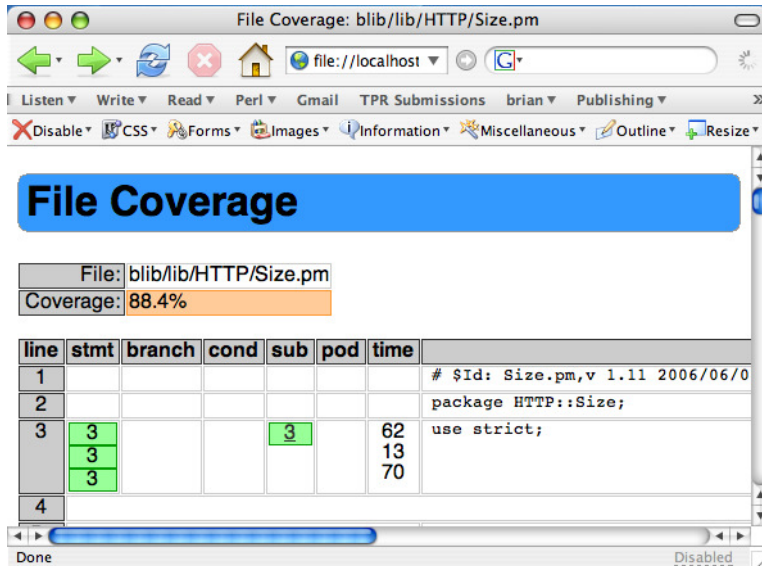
File Coverage: blib/lib/HTTP/Size.pm

file://localhost

Listen ▾ Write ▾ Read ▾ Perl ▾ Gmail TPR Submissions brian ▾ Publishing ▾

Disable ▾ CSS ▾ Forms ▾ Images ▾ Information ▾ Miscellaneous ▾ Outline ▾ Resize ▾

File Coverage

| File: | blib/lib/HTTP/Size.pm |
|---|---|
| Coverage: | 88.4% |

| line | stmt | branch | cond | sub | pod | time | |
|---|---|---|---|---|---|---|---|
| 1 | | | | | | | # $Id: Size.pm,v 1.11 2006/06/0 |
| 2 | | | | | | | package HTTP::Size; |
| 3 | 3 3 3 | | | 3 | | 62 13 70 | use strict; |
| 4 | | | | | | | |

Done

Disabled